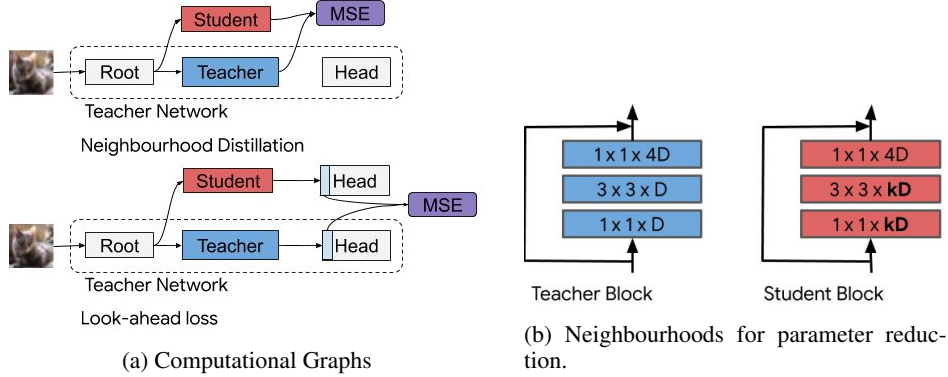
Student
MSE
Root
Teacher
Head
Teacher Network
Neighbourhood Distillation
Student
Head
MSE
Root
Teacher
Head
Teacher Network
Look-ahead loss

(a) Computational Graphs

1 x 1 x 4D
3 x 3 x D
1 x 1 x D
Teacher Block

1 x 1 x 4D
3 x 3 x **kD**
1 x 1 x **kD**
Student Block

(b) Neighbourhoods for parameter reduction.